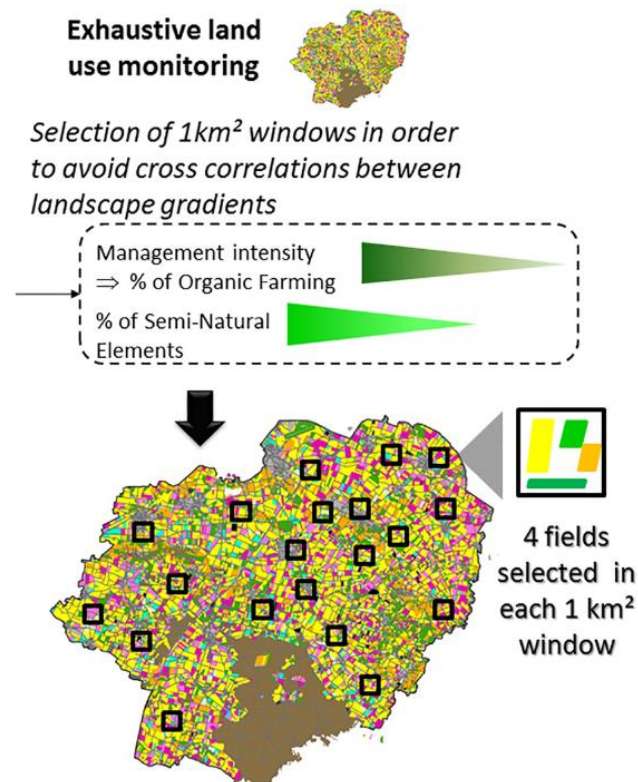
Exhaustive land use monitoring

Selection of 1km² windows in order to avoid cross correlations between landscape gradients

Management intensity
$\Rightarrow$ % of Organic Farming

% of Semi-Natural Elements

4 fields selected in each 1 km² window